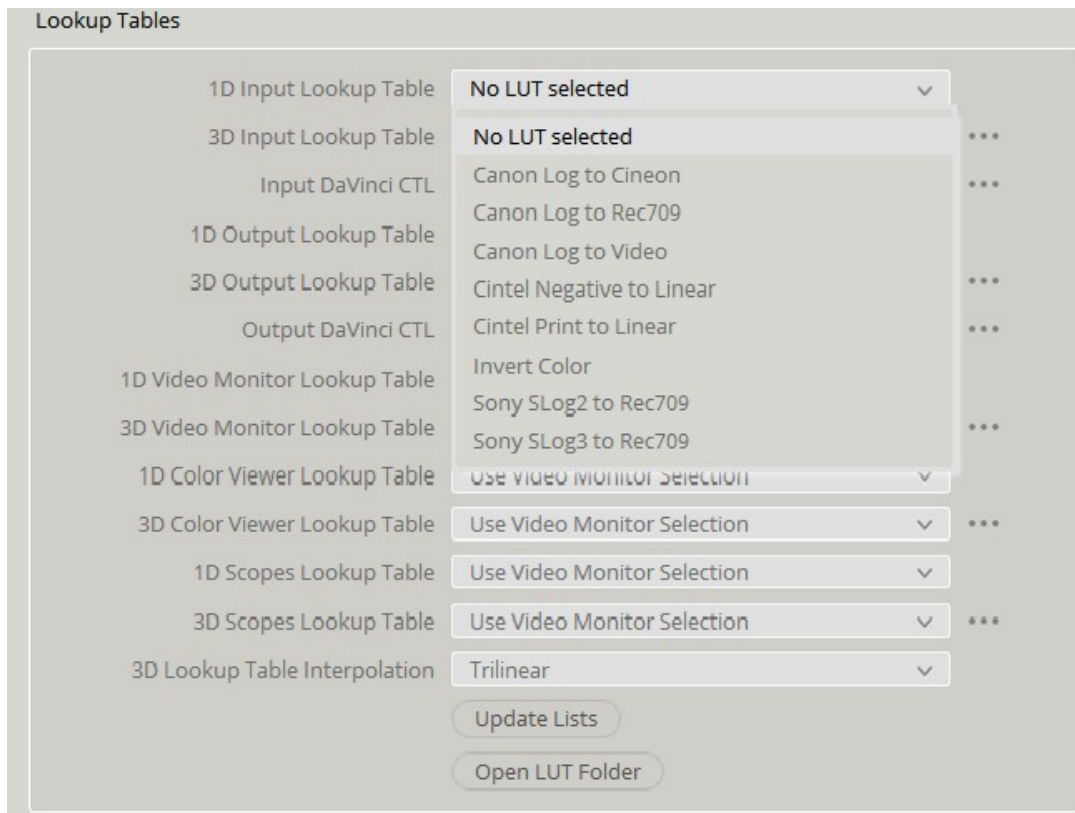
Lookup Tables

1D Input Lookup Table
No LUT selected

3D Input Lookup Table
Input DaVinci CTL
1D Output Lookup Table
3D Output Lookup Table
Output DaVinci CTL
1D Video Monitor Lookup Table
3D Video Monitor Lookup Table

No LUT selected
Canon Log to Cineon
Canon Log to Rec709
Canon Log to Video
Cintel Negative to Linear
Cintel Print to Linear
Invert Color
Sony SLog2 to Rec709
Sony SLog3 to Rec709

1D Color Viewer Lookup Table
Use Video Monitor Selection
3D Color Viewer Lookup Table
Use Video Monitor Selection
1D Scopes Lookup Table
Use Video Monitor Selection
3D Scopes Lookup Table
Use Video Monitor Selection
3D Lookup Table Interpolation
Trilinear

Update Lists
Open LUT Folder